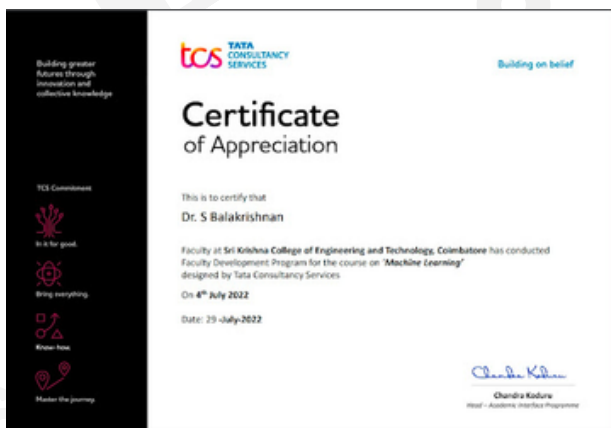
Building greater futures through innovation and collective knowledge

TCS Commitment

In it for good.

Bring everything.

Know-how.

Master the journey.

tcs TATA CONSULTANCY SERVICES

Building on belief

Certificate
of Appreciation

This is to certify that

Dr. S Balakrishnan

Faculty at Sri Krishna College of Engineering and Technology, Coimbatore has conducted Faculty Development Program for the course on 'Machine Learning' designed by Tata Consultancy Services

On $4^{th}$ July 2022

Date: 29 -July-2022

Chandra Kodure

Chandra Kodura
Head – Academic Interface Programme